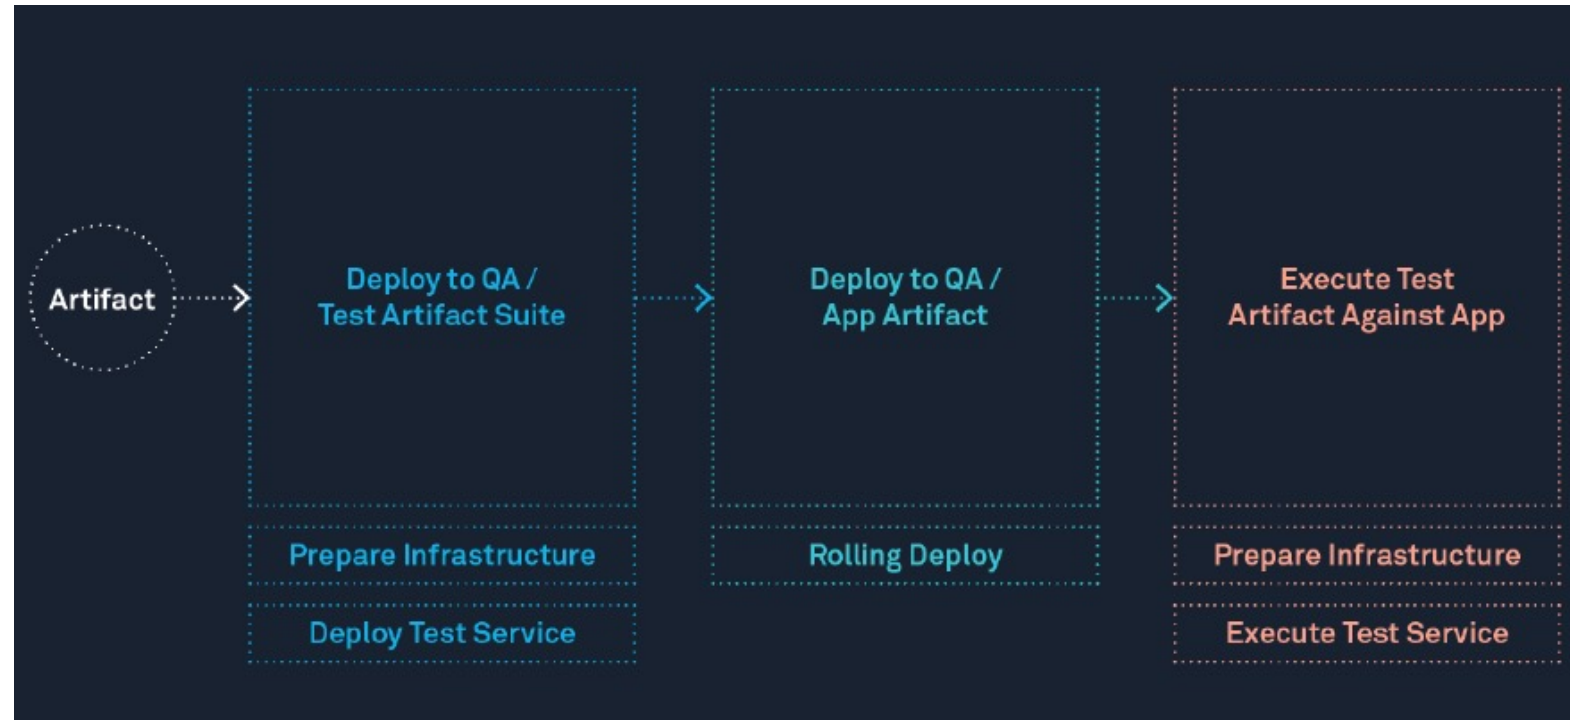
Artifact

Deploy to QA / Test Artifact Suite

Prepare Infrastructure

Deploy Test Service

Deploy to QA / App Artifact

Rolling Deploy

Execute Test Artifact Against App

Prepare Infrastructure

Execute Test Service